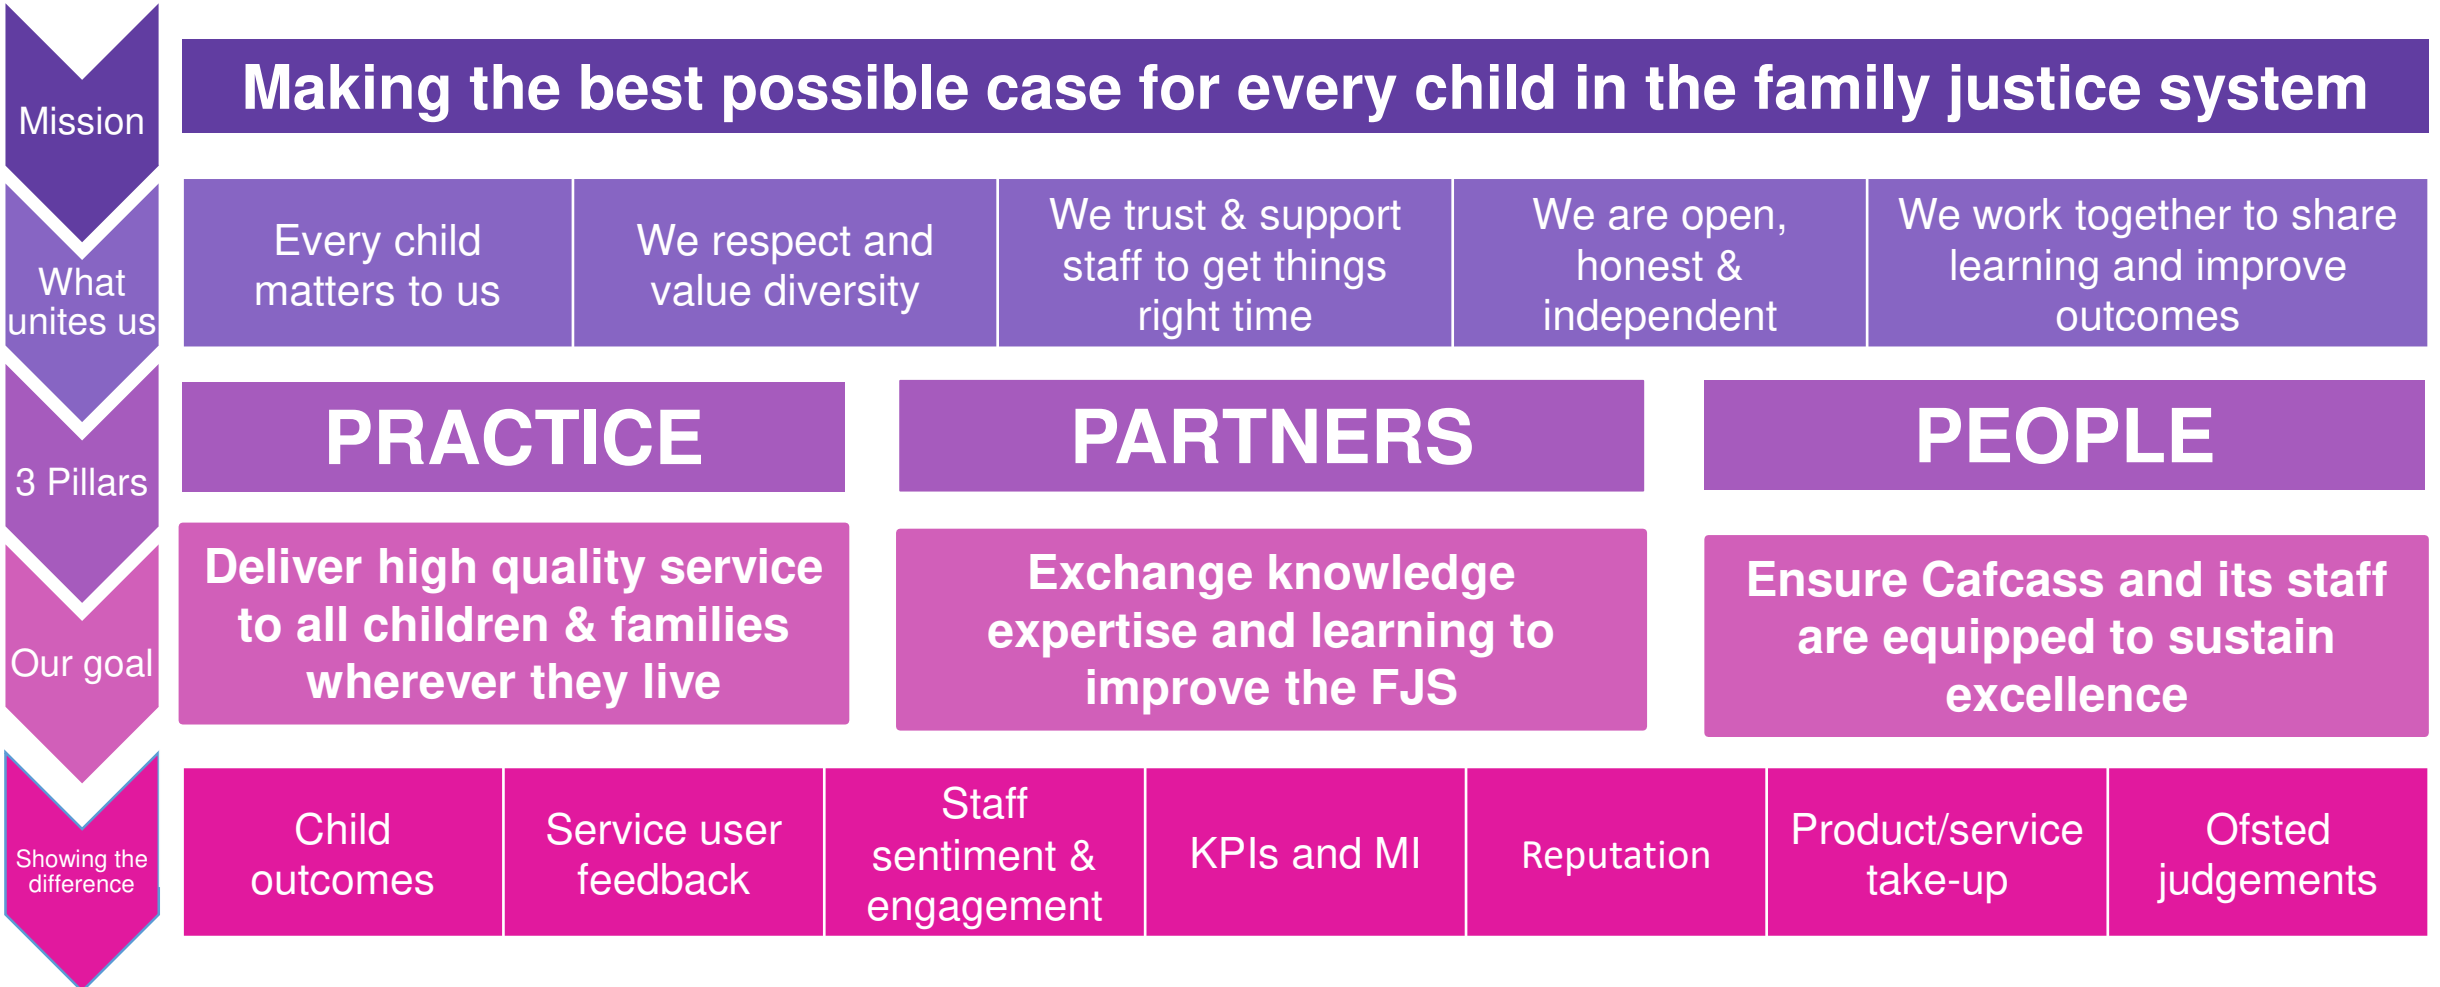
Mission

Making the best possible case for every child in the family justice system

What unites us

| Every child matters to us | We respect and value diversity | We trust & support staff to get things right time | We are open, honest & independent | We work together to share learning and improve outcomes |
|---|---|---|---|---|

3 Pillars

PRACTICE

PARTNERS

PEOPLE

Our goal

Deliver high quality service to all children & families wherever they live

Exchange knowledge expertise and learning to improve the FJS

Ensure Cafcass and its staff are equipped to sustain excellence

Showing the difference

| Child outcomes | Service user feedback | Staff sentiment & engagement | KPIs and MI | Reputation | Product/service take-up | Ofsted judgements |
|---|---|---|---|---|---|---|